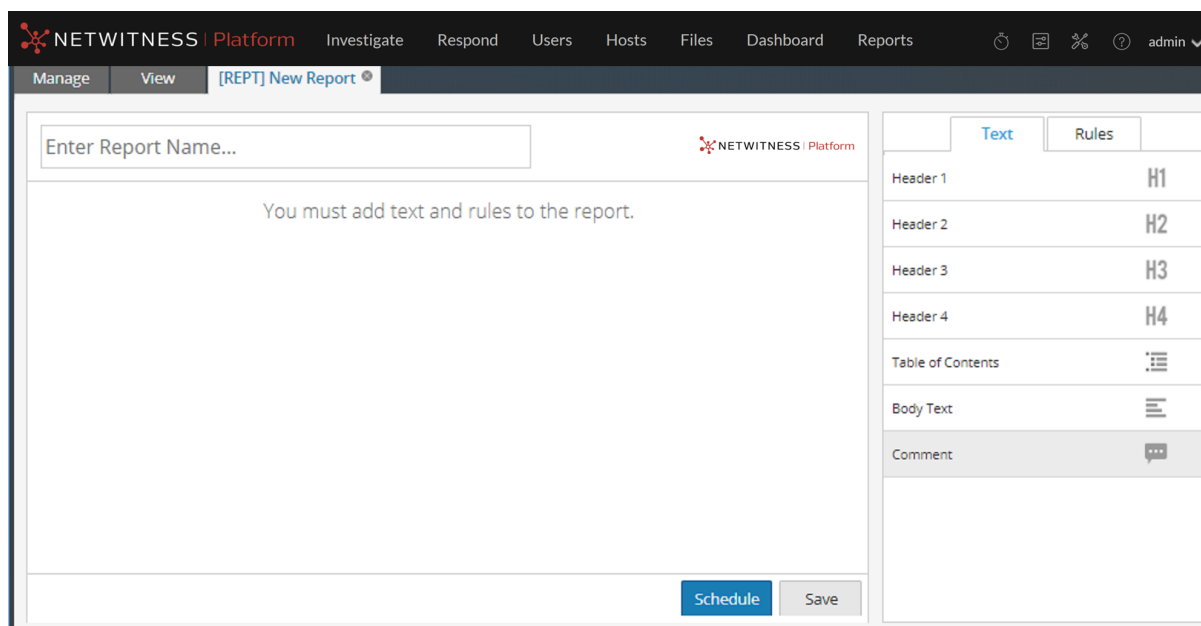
NETWITNESS | Platform Investigate Respond Users Hosts Files Dashboard Reports admin

Manage View [REPT] New Report

Enter Report Name...

NETWITNESS | Platform

You must add text and rules to the report.

Schedule Save

Text Rules

Header 1 H1

Header 2 H2

Header 3 H3

Header 4 H4

Table of Contents

Body Text

Comment